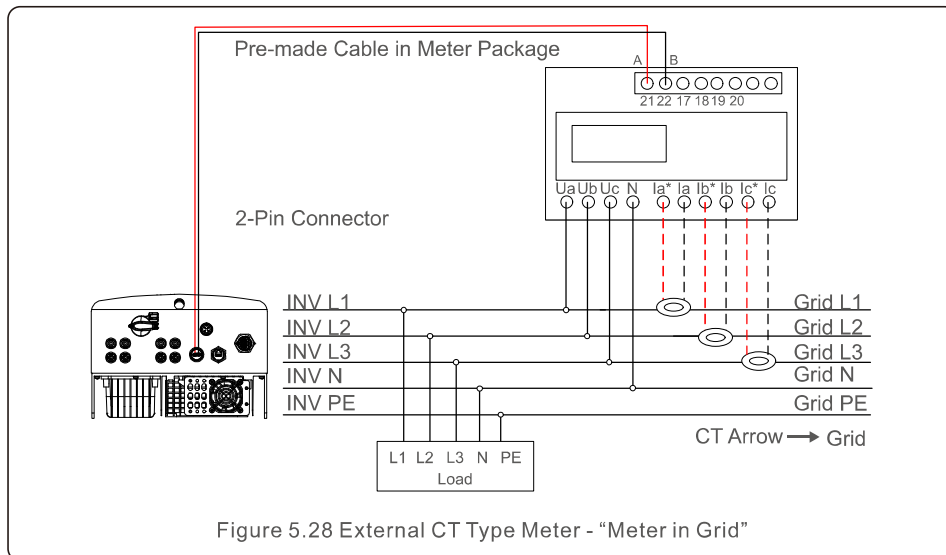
Pre-made Cable in Meter Package

A B

21 22 17 18 19 20

Ua Ub Uc N Ia* Ia Ib* Ib Ic* Ic

2-Pin Connector

INV L1
INV L2
INV L3
INV N
INV PE

Grid L1
Grid L2
Grid L3
Grid N
Grid PE

CT Arrow → Grid

L1 L2 L3 N PE
Load

Figure 5.28 External CT Type Meter - "Meter in Grid"